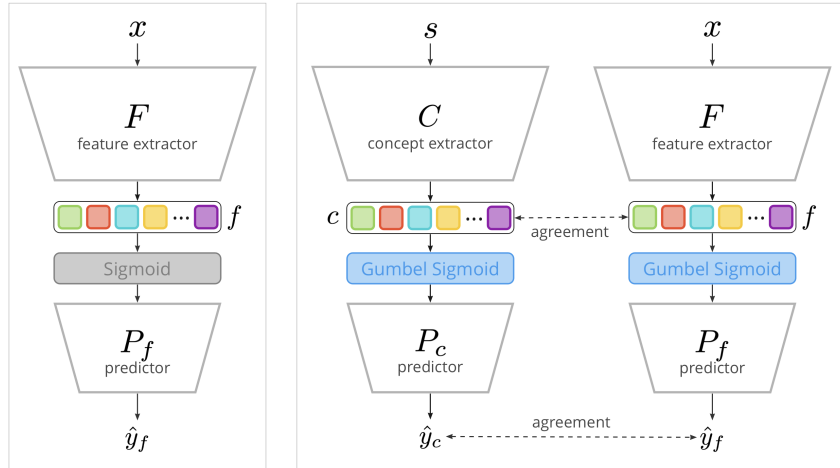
$x$

$F$
feature extractor

$\cdots$ $f$

Sigmoid

$P_f$
predictor

$\hat{y}_f$

$s$

$C$
concept extractor

$c$ $\cdots$

agreement

Gumbel Sigmoid

$P_c$
predictor

$\hat{y}_c$

agreement

$x$

$F$
feature extractor

$\cdots$ $f$

Gumbel Sigmoid

$P_f$
predictor

$\hat{y}_f$